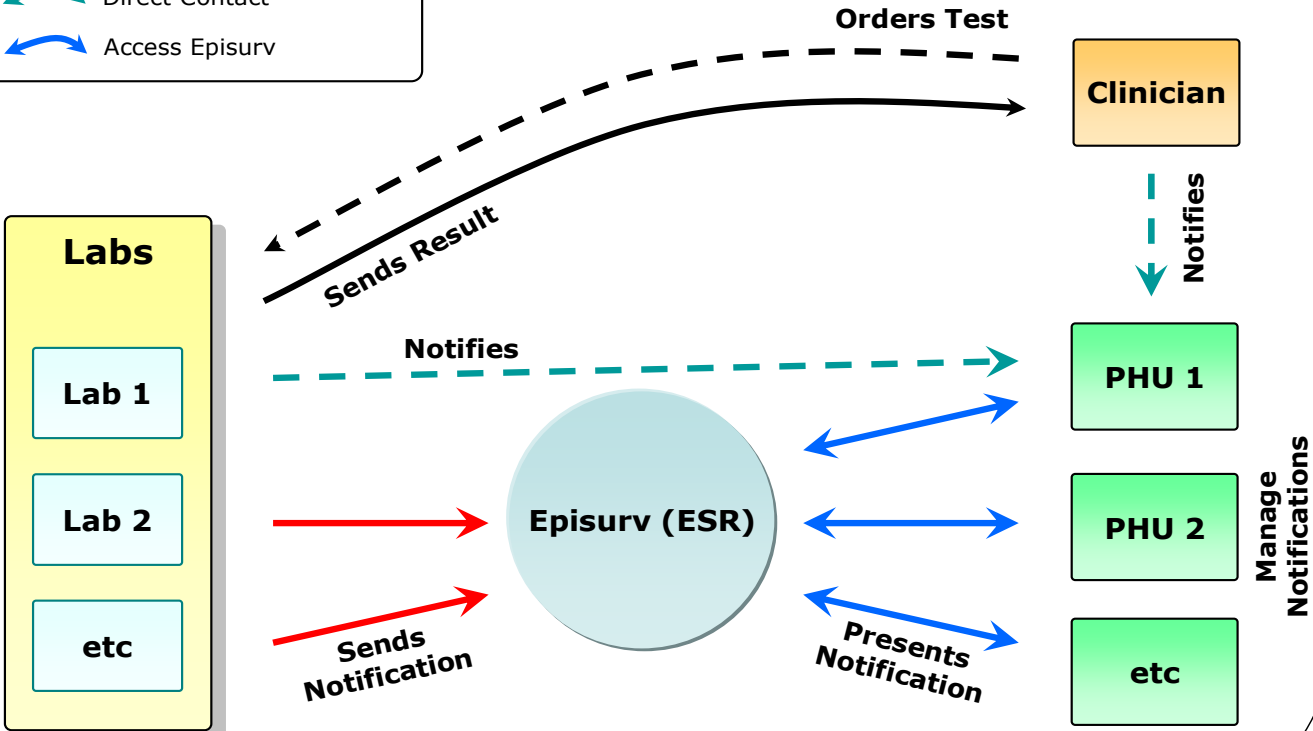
Direct Contact
Access Episurv

Orders Test

Clinician

Sends Result

Notifies

Labs

Lab 1

Lab 2

etc

Notifies

PHU 1

Episurv (ESR)

PHU 2

Manage Notifications

Sends Notification

Presents Notification

etc